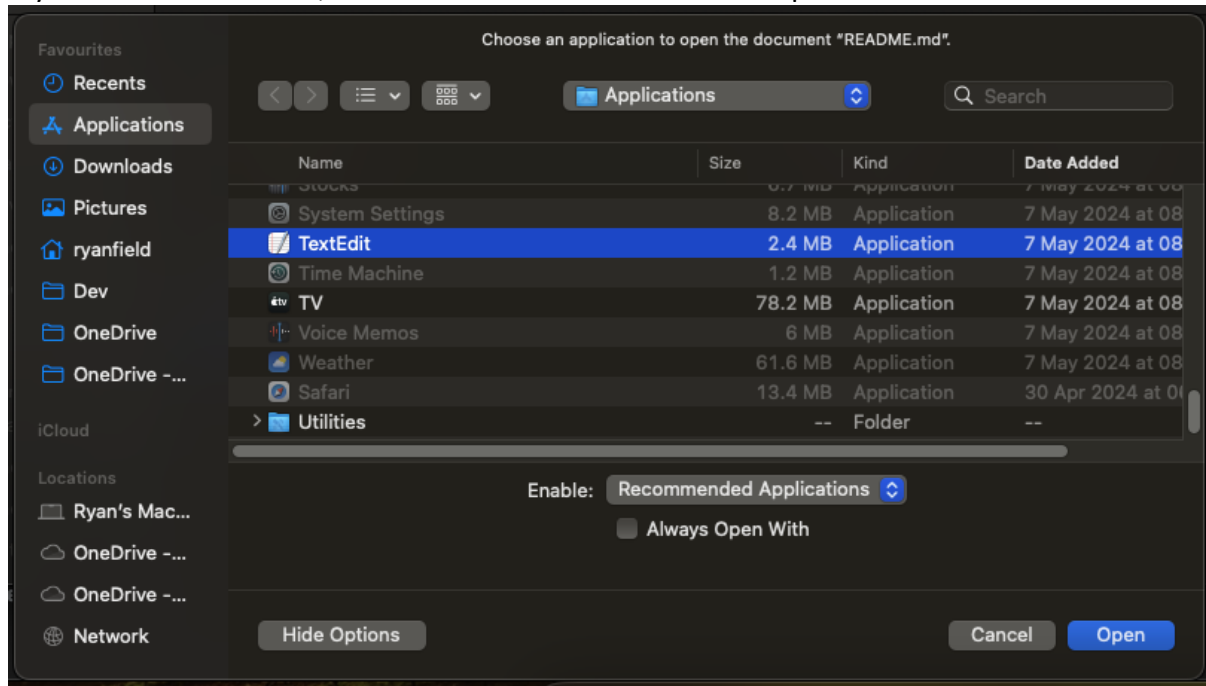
Choose an application to open the document "README.md".

Favourites
Recents
Applications
Downloads
Pictures
ryanfield
Dev
OneDrive
OneDrive -...

iCloud

Locations
Ryan's Mac...
OneDrive -...
OneDrive -...
Network

Applications

Search

| Name | Size | Kind | Date Added |
|---|---|---|---|
| Stocks | 6.7 MB | Application | 7 May 2024 at 08 |
| System Settings | 8.2 MB | Application | 7 May 2024 at 08 |
| TextEdit | 2.4 MB | Application | 7 May 2024 at 08 |
| Time Machine | 1.2 MB | Application | 7 May 2024 at 08 |
| TV | 78.2 MB | Application | 7 May 2024 at 08 |
| Voice Memos | 6 MB | Application | 7 May 2024 at 08 |
| Weather | 61.6 MB | Application | 7 May 2024 at 08 |
| Safari | 13.4 MB | Application | 30 Apr 2024 at 0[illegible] |
| Utilities | -- | Folder | -- |

Enable: Recommended Applications

Always Open With

Hide Options

Cancel

Open